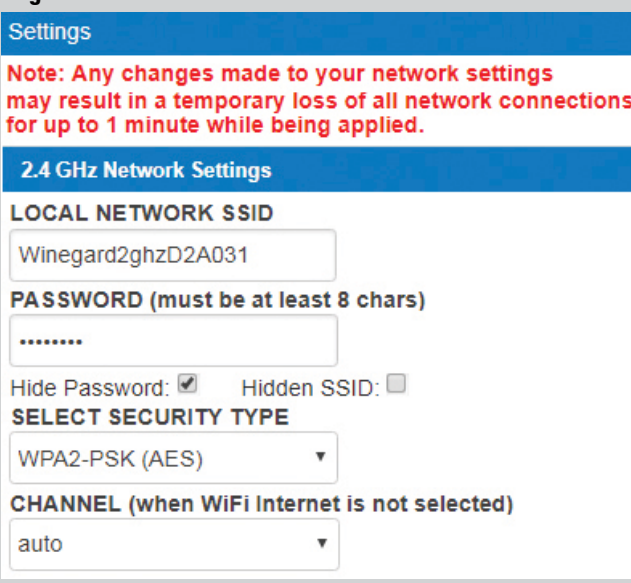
Settings

Note: Any changes made to your network settings may result in a temporary loss of all network connections for up to 1 minute while being applied.

2.4 GHz Network Settings

LOCAL NETWORK SSID

Winegard2ghzD2A031

PASSWORD (must be at least 8 chars)

••••••••

Hide Password: Hidden SSID:

SELECT SECURITY TYPE

WPA2-PSK (AES)

CHANNEL (when WiFi Internet is not selected)

auto